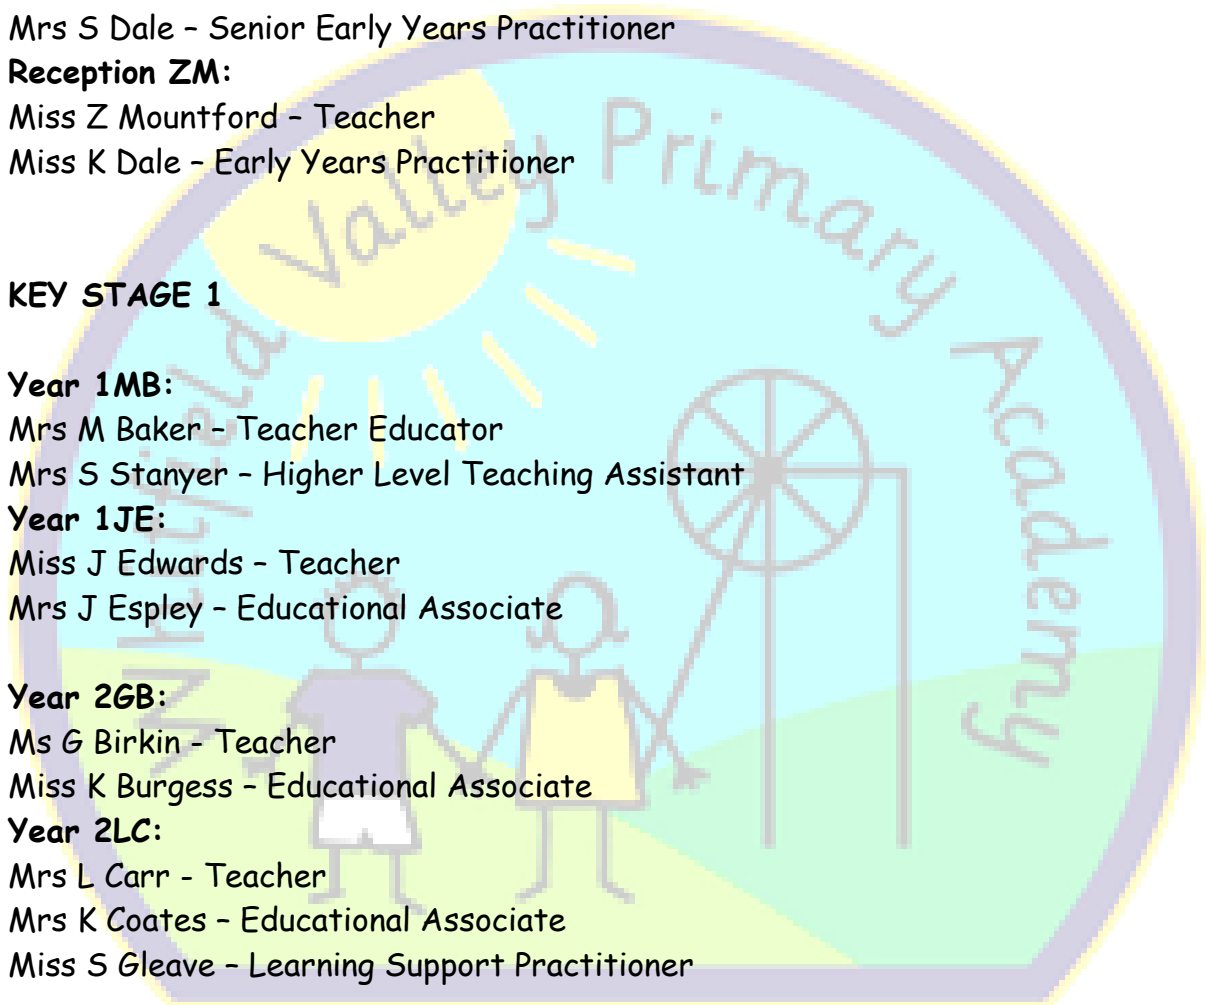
Mrs S Dale – Senior Early Years Practitioner
**Reception ZM:**
Miss Z Mountford – Teacher
Miss K Dale – Early Years Practitioner

**KEY STAGE 1**

**Year 1MB:**
Mrs M Baker – Teacher Educator
Mrs S Stanyer – Higher Level Teaching Assistant
**Year 1JE:**
Miss J Edwards – Teacher
Mrs J Espley – Educational Associate

**Year 2GB:**
Ms G Birkin - Teacher
Miss K Burgess – Educational Associate
**Year 2LC:**
Mrs L Carr - Teacher
Mrs K Coates – Educational Associate
Miss S Gleave – Learning Support Practitioner

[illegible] Valley Primary Academy